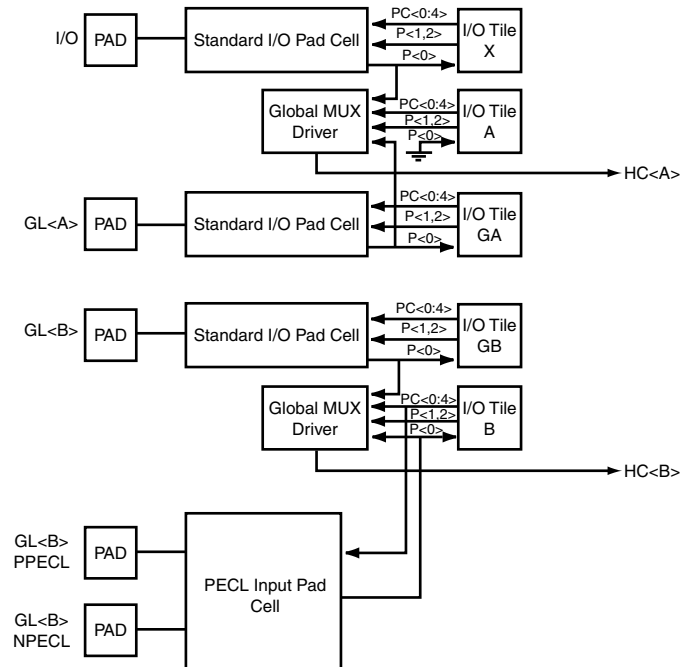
I/O
PAD
Standard I/O Pad Cell
PC<0:4>
P<1,2>
P<0>
I/O Tile X

Global MUX Driver
PC<0:4>
P<1,2>
P<0>
I/O Tile A
HC<A>

GL<A>
PAD
Standard I/O Pad Cell
PC<0:4>
P<1,2>
P<0>
I/O Tile GA

GL<B>
PAD
Standard I/O Pad Cell
PC<0:4>
P<1,2>
P<0>
I/O Tile GB

Global MUX Driver
PC<0:4>
P<1,2>
P<0>
I/O Tile B
HC<B>

GL<B> PPECL
PAD
PECL Input Pad Cell
GL<B> NPECL
PAD